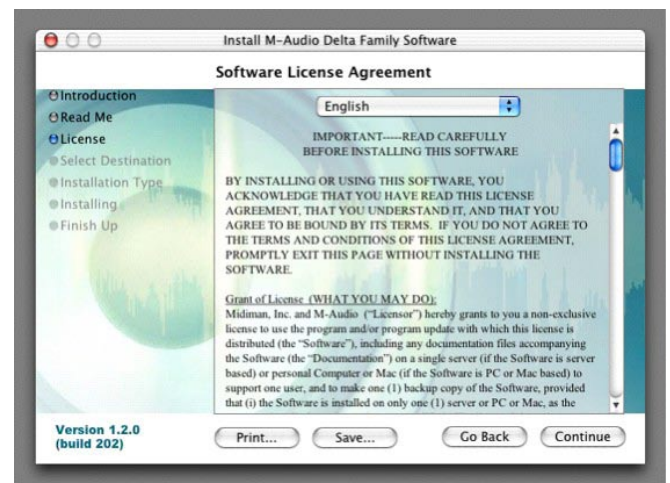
Install M-Audio Delta Family Software

Software License Agreement

Introduction
Read Me
License
Select Destination
Installation Type
Installing
Finish Up

English

IMPORTANT-----READ CAREFULLY
BEFORE INSTALLING THIS SOFTWARE

BY INSTALLING OR USING THIS SOFTWARE, YOU ACKNOWLEDGE THAT YOU HAVE READ THIS LICENSE AGREEMENT, THAT YOU UNDERSTAND IT, AND THAT YOU AGREE TO BE BOUND BY ITS TERMS. IF YOU DO NOT AGREE TO THE TERMS AND CONDITIONS OF THIS LICENSE AGREEMENT, PROMPTLY EXIT THIS PAGE WITHOUT INSTALLING THE SOFTWARE.

Grant of License (WHAT YOU MAY DO):
Midiman, Inc. and M-Audio ("Licensor") hereby grants to you a non-exclusive license to use the program and/or program update with which this license is distributed (the "Software"), including any documentation files accompanying the Software (the "Documentation") on a single server (if the Software is server based) or personal Computer or Mac (if the Software is PC or Mac based) to support one user, and to make one (1) backup copy of the Software, provided that (i) the Software is installed on only one (1) server or PC or Mac, as the

Version 1.2.0
(build 202)

Print...
Save...
Go Back
Continue